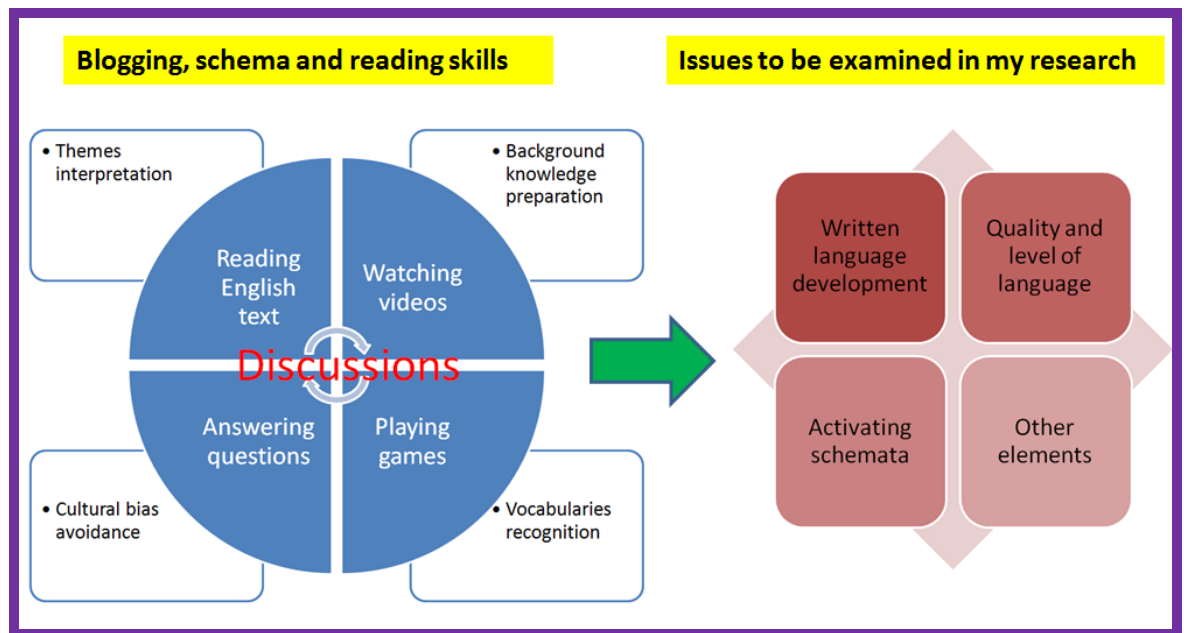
Blogging, schema and reading skills

Issues to be examined in my research

• Themes interpretation

• Background knowledge preparation

Reading English text

Watching videos

Discussions

Answering questions

Playing games

• Cultural bias avoidance

• Vocabularies recognition

Written language development

Quality and level of language

Activating schemata

Other elements